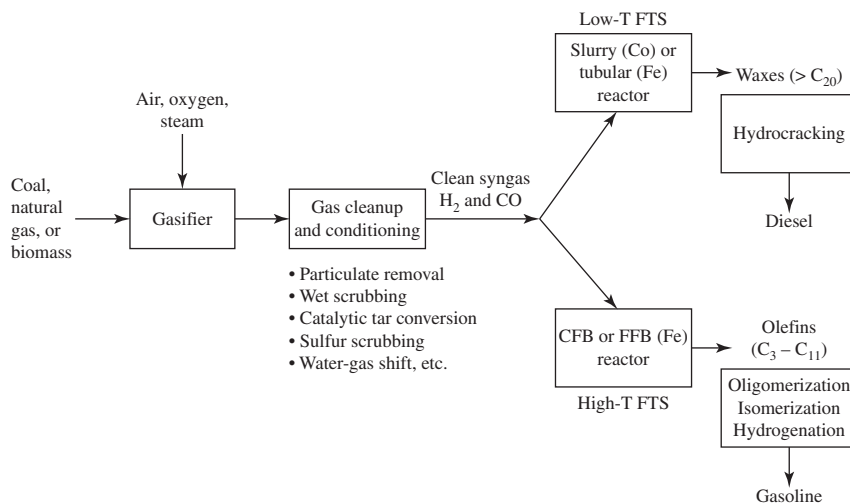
Low-T FTS

Slurry (Co) or tubular (Fe) reactor

Waxes (> $C_{20}$)

Hydrocracking

Diesel

Air, oxygen, steam

Coal, natural gas, or biomass

Gasifier

Gas cleanup and conditioning

Clean syngas $H_2$ and CO

• Particulate removal
• Wet scrubbing
• Catalytic tar conversion
• Sulfur scrubbing
• Water-gas shift, etc.

CFB or FFB (Fe) reactor

High-T FTS

Olefins ($C_3 - C_{11}$)

Oligomerization
Isomerization
Hydrogenation

Gasoline